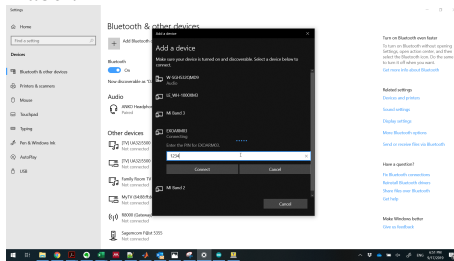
Settings

Home

Find a setting

Devices

Bluetooth & other devices

Printers & scanners

Mouse

Touchpad

Typing

Pen & Windows Ink

AutoPlay

USB

Bluetooth & other devices

Add Bluetooth or other device

Bluetooth

On

Now discoverable as "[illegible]"

Audio

AWEI Headphone
Paired

Other devices

[TV] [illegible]
Not connected

[TV] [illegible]
Not connected

Family Room TV
Not connected

My TV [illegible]
Not connected

RX300 (Gateway)
Not connected

Sagemcom F@st 5355
Not connected

Add a device

Add a device

Make sure your device is turned on and discoverable. Select a device below to connect.

W-SGH-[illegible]
Audio

LE_WH-1000XM3

Mi Band 3

DESMIBMD
Connecting

Enter the PIN for DESMIBMD.

125E

Connect

Cancel

Mi Band 2

Cancel

Turn on Bluetooth even faster
To turn on Bluetooth without opening Settings, open action center, and then select the Bluetooth icon. Do the same to turn it off when you want.
Get more info about Bluetooth

Related settings
Devices and printers
Sound settings
Display settings
More Bluetooth options
Send or receive files via Bluetooth

Have a question?
Fix Bluetooth connections
Reinstall Bluetooth drivers
Share files over Bluetooth
Get help

Make Windows better
Give us feedback